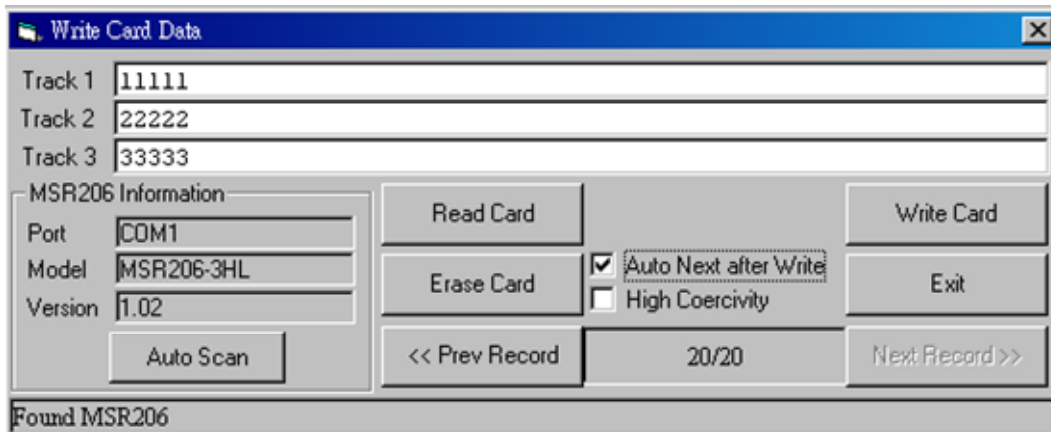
Write Card Data

Track 1 11111
Track 2 22222
Track 3 33333

MSR206 Information
Port COM1
Model MSR206-3HL
Version 1.02
Auto Scan

Read Card
Erase Card
Auto Next after Write
High Coercivity
<< Prev Record
20/20
Write Card
Exit
Next Record >>

Found MSR206